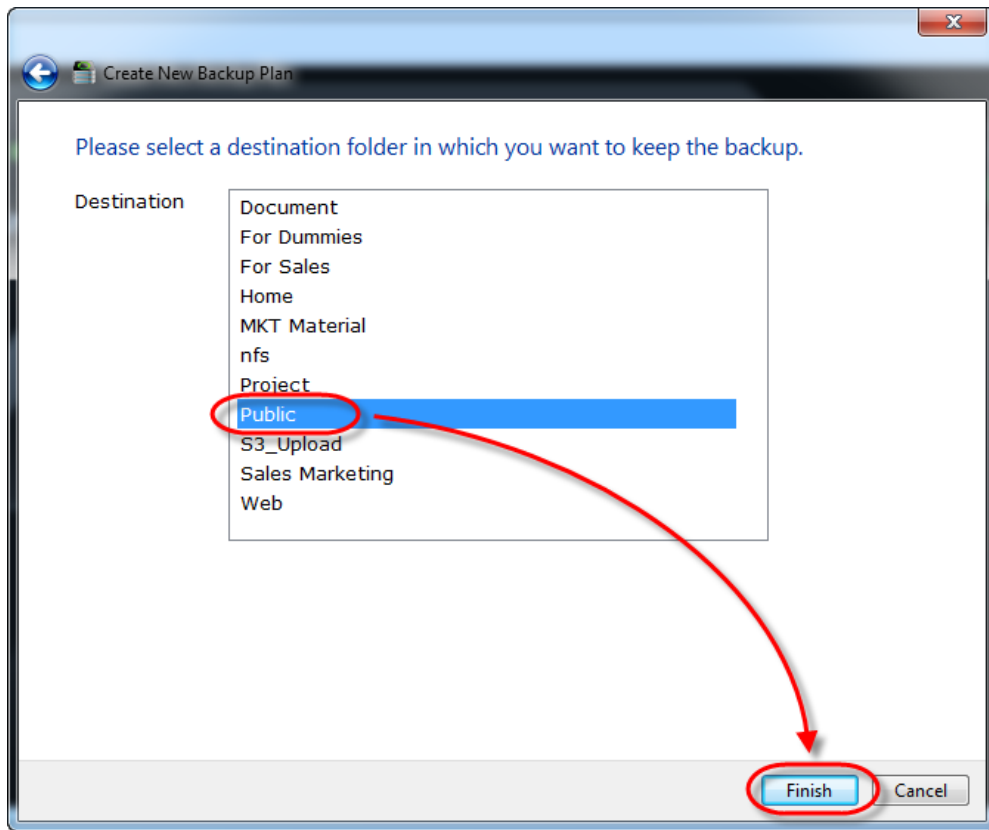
Create New Backup Plan

Please select a destination folder in which you want to keep the backup.

Destination

Document
For Dummies
For Sales
Home
MKT Material
nfs
Project
Public
S3_Upload
Sales Marketing
Web

Finish
Cancel